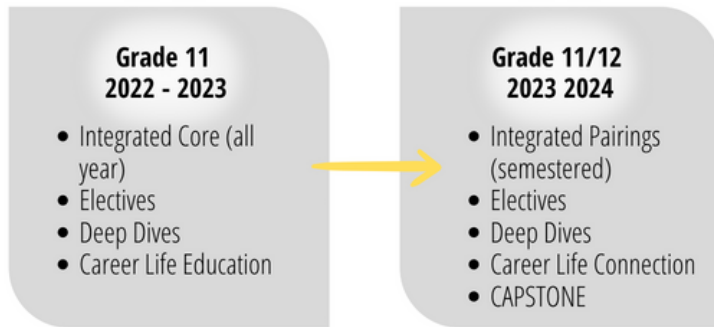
Grade 11
2022 - 2023

- Integrated Core (all year)
- Electives
- Deep Dives
- Career Life Education

Grade 11/12
2023 2024

- Integrated Pairings (semestered)
- Electives
- Deep Dives
- Career Life Connection
- CAPSTONE